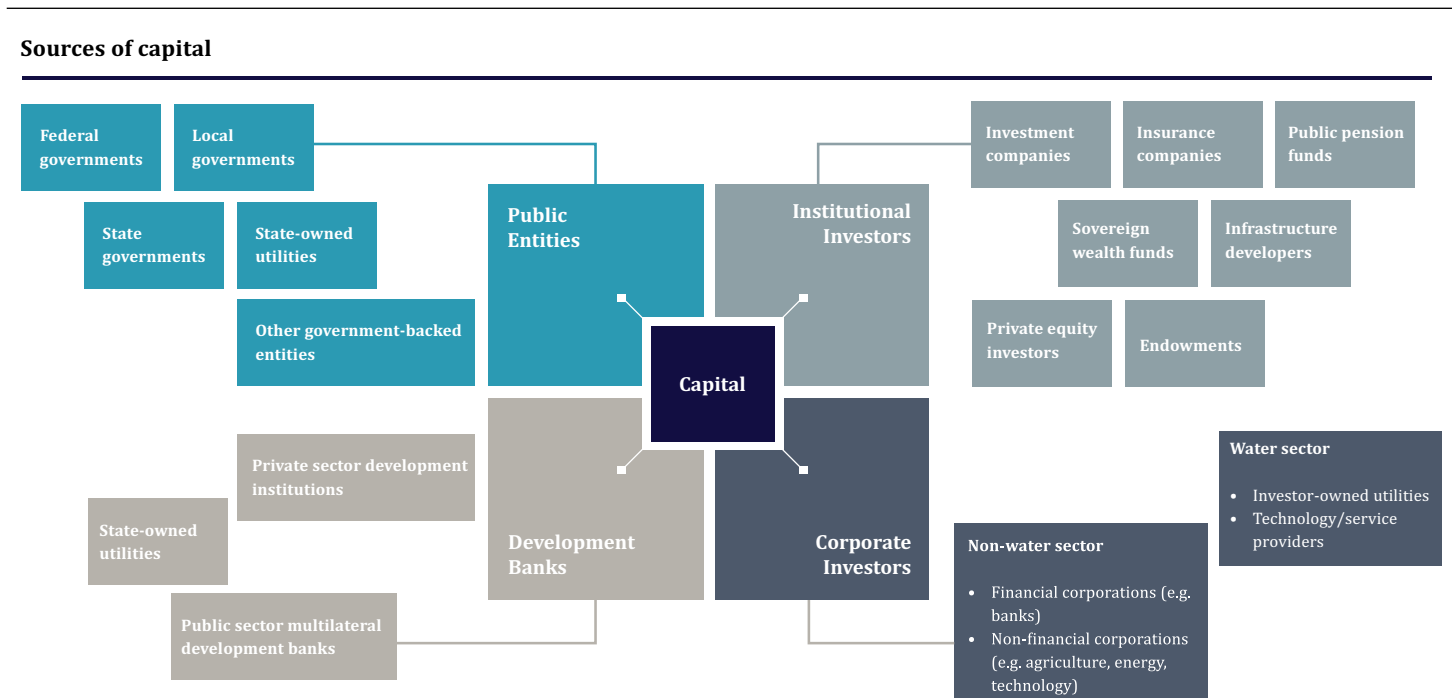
Sources of capital

Federal governments

Local governments

State governments

State-owned utilities

Other government-backed entities

Public Entities

Institutional Investors

Investment companies

Insurance companies

Public pension funds

Sovereign wealth funds

Infrastructure developers

Private equity investors

Endowments

Capital

Private sector development institutions

State-owned utilities

Public sector multilateral development banks

Development Banks

Corporate Investors

Water sector

- Investor-owned utilities
- Technology/service providers

Non-water sector

- Financial corporations (e.g. banks)
- Non-financial corporations (e.g. agriculture, energy, technology)